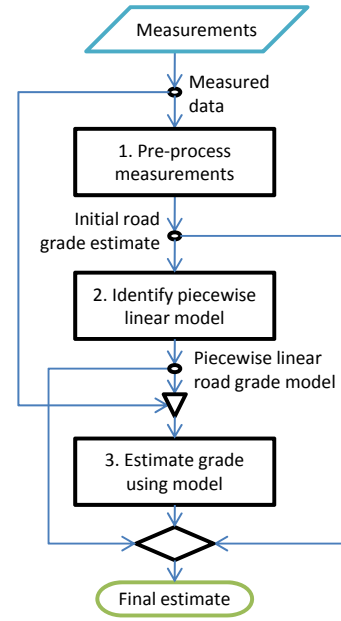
Measurements

Measured data

1. Pre-process measurements

Initial road grade estimate

2. Identify piecewise linear model

Piecewise linear road grade model

3. Estimate grade using model

Final estimate